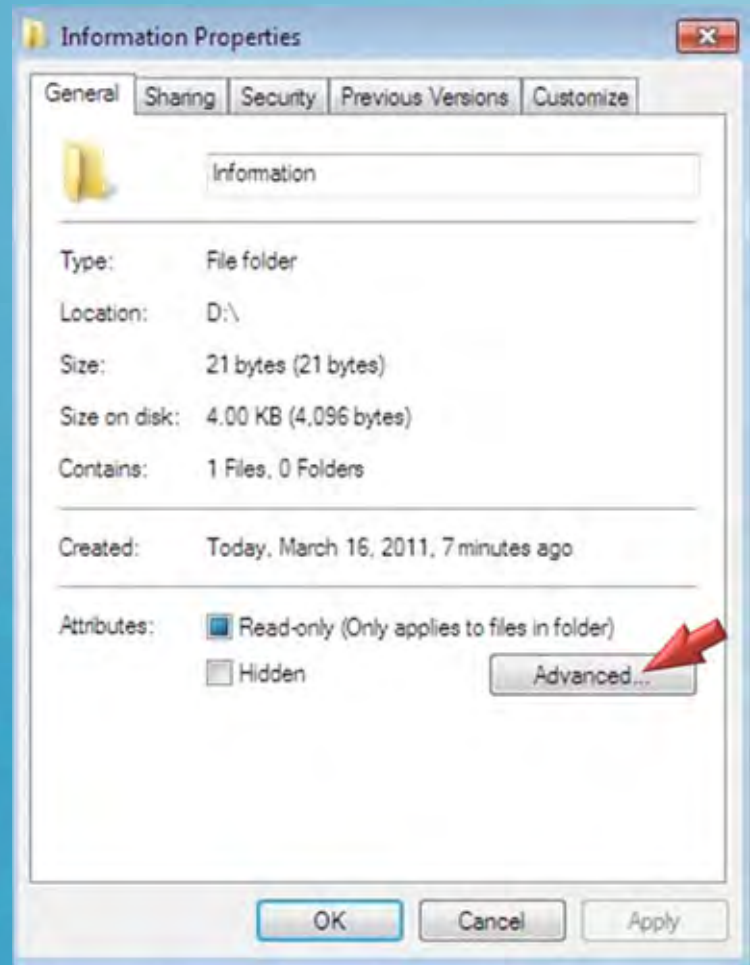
Information Properties

General | Sharing | Security | Previous Versions | Customize

Information

Type: File folder

Location: D:\

Size: 21 bytes (21 bytes)

Size on disk: 4.00 KB (4,096 bytes)

Contains: 1 Files, 0 Folders

Created: Today, March 16, 2011, 7 minutes ago

Attributes: Read-only (Only applies to files in folder)

Hidden

Advanced...

OK Cancel Apply